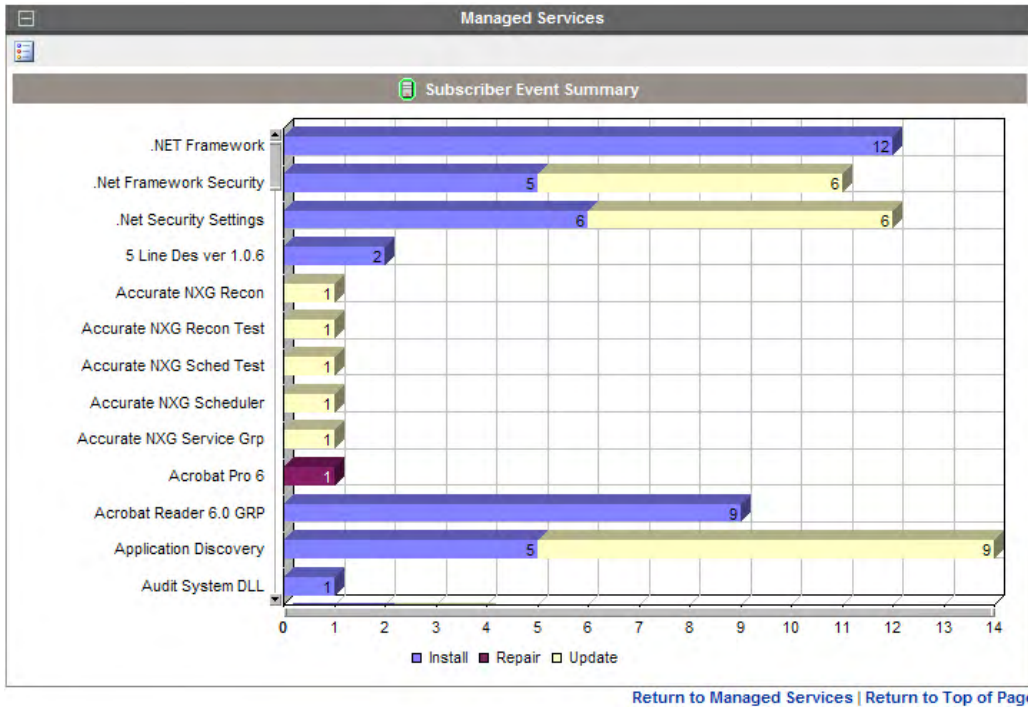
Managed Services

Subscriber Event Summary

.NET Framework
.Net Framework Security
.Net Security Settings
5 Line Des ver 1.0.6
Accurate NXG Recon
Accurate NXG Recon Test
Accurate NXG Sched Test
Accurate NXG Scheduler
Accurate NXG Service Grp
Acrobat Pro 6
Acrobat Reader 6.0 GRP
Application Discovery
Audit System DLL

12
5 6
6 6
2
1
1
1
1
1
1
9
5 9
1

0 1 2 3 4 5 6 7 8 9 10 11 12 13 14

Install Repair Update

Return to Managed Services | Return to Top of Pag